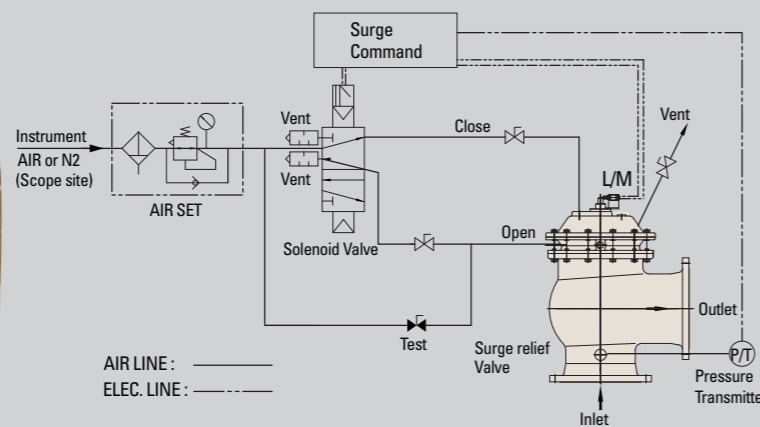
Surge Command

Instrument AIR or N2 (Scope site)

AIR SET

Vent

Vent

Solenoid Valve

Close

Open

Vent

L/M

Outlet

Test

Surge relief Valve

P/T

Pressure Transmitte

Inlet

AIR LINE :

ELEC. LINE :